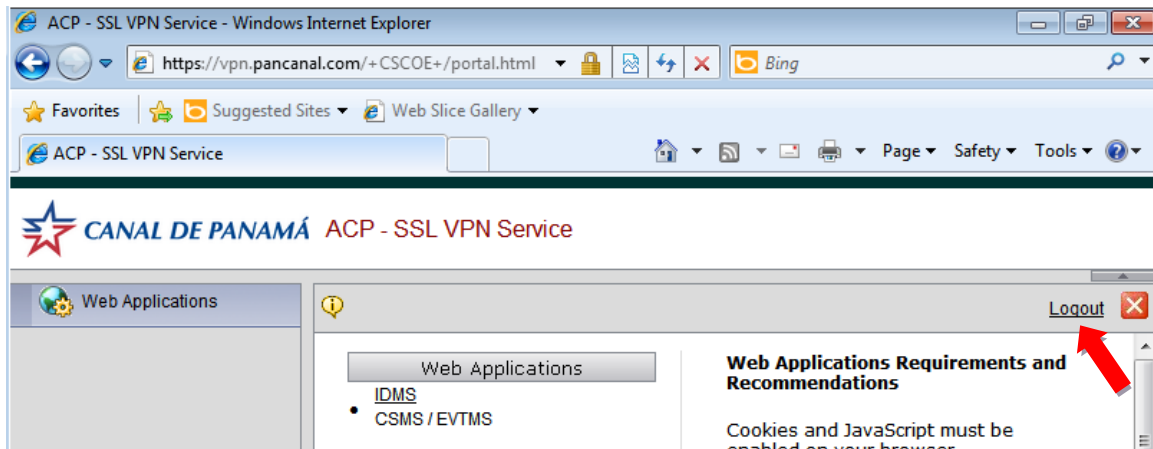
ACP - SSL VPN Service - Windows Internet Explorer

https://vpn.pancanal.com/+CSCOE+/portal.html

Bing

Favorites

Suggested Sites

Web Slice Gallery

ACP - SSL VPN Service

Page

Safety

Tools

CANAL DE PANAMÁ ACP - SSL VPN Service

Web Applications

Logout

Web Applications

IDMS

CSMS / EVTMS

Web Applications Requirements and Recommendations

Cookies and JavaScript must be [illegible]